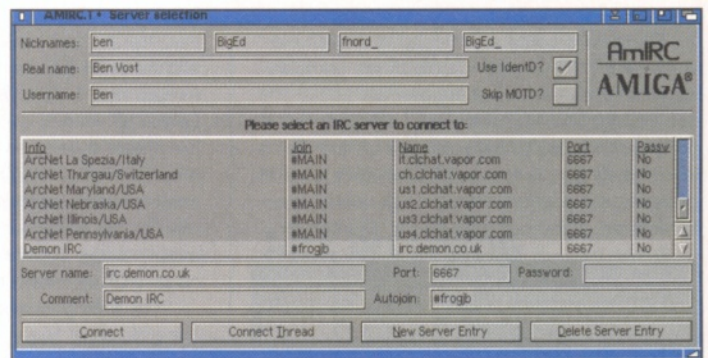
AmIRC.1 • Server selection

Nicknames: ben | BigEd | fnord_ | BigEd_

AmIRC
AMIGA®

Real name: Ben Vost
Use IdentD? ✓
Username: Ben
Skip MOTD?

Please select an IRC server to connect to:

| Info | Join | Name | Port | Passw |
|---|---|---|---|---|
| ArcNet La Spezia/Italy | #MAIN | it.clchat.vapor.com | 6667 | No |
| ArcNet Thurgau/Switzerland | #MAIN | ch.clchat.vapor.com | 6667 | No |
| ArcNet Maryland/USA | #MAIN | us1.clchat.vapor.com | 6667 | No |
| ArcNet Nebraska/USA | #MAIN | us2.clchat.vapor.com | 6667 | No |
| ArcNet Illinois/USA | #MAIN | us3.clchat.vapor.com | 6667 | No |
| ArcNet Pennsylvania/USA | #MAIN | us4.clchat.vapor.com | 6667 | No |
| Demon IRC | #frogjb | irc.demon.co.uk | 6667 | No |

Server name: irc.demon.co.uk
Port: 6667
Password:
Comment: Demon IRC
Autojoin: #frogjb

Connect
Connect Thread
New Server Entry
Delete Server Entry